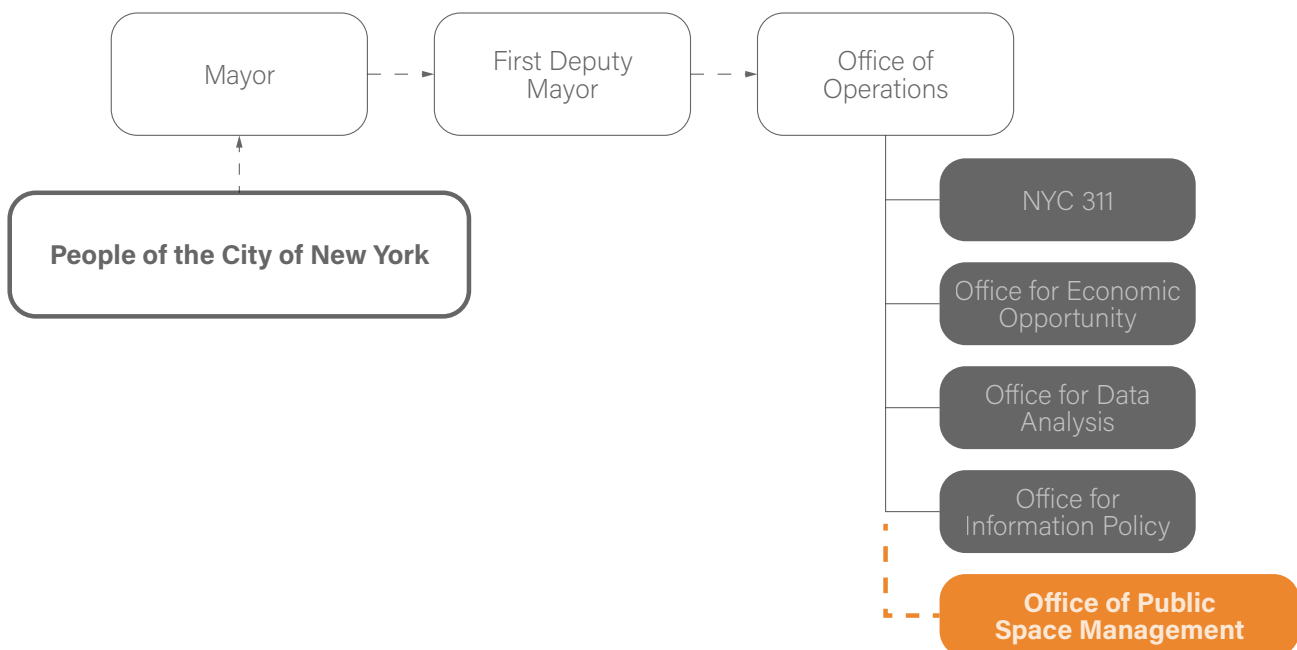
Mayor

First Deputy Mayor

Office of Operations

People of the City of New York

NYC 311

Office for Economic Opportunity

Office for Data Analysis

Office for Information Policy

Office of Public Space Management